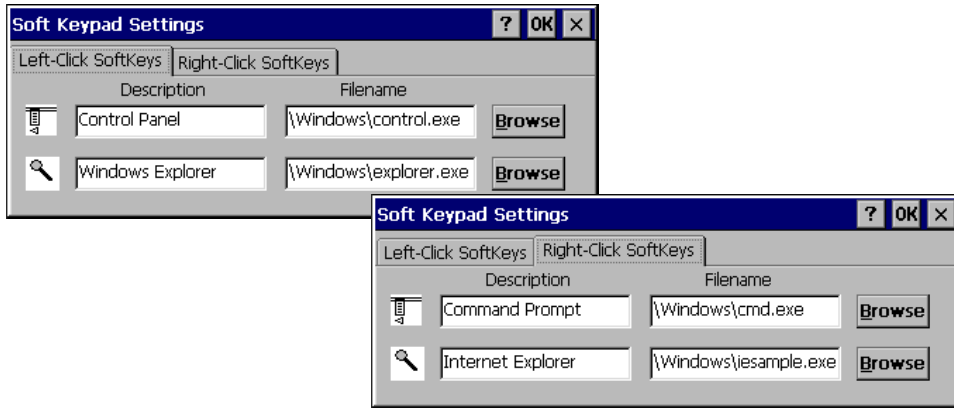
Soft Keypad Settings ? OK ×

Left-Click SoftKeys | Right-Click SoftKeys

| Description | Filename | |
|---|---|---|
| Control Panel | \Windows\control.exe | Browse |
| Windows Explorer | \Windows\explorer.exe | Browse |

Soft Keypad Settings ? OK ×

Left-Click SoftKeys | Right-Click SoftKeys

| Description | Filename | |
|---|---|---|
| Command Prompt | \Windows\cmd.exe | Browse |
| Internet Explorer | \Windows\iesample.exe | Browse |